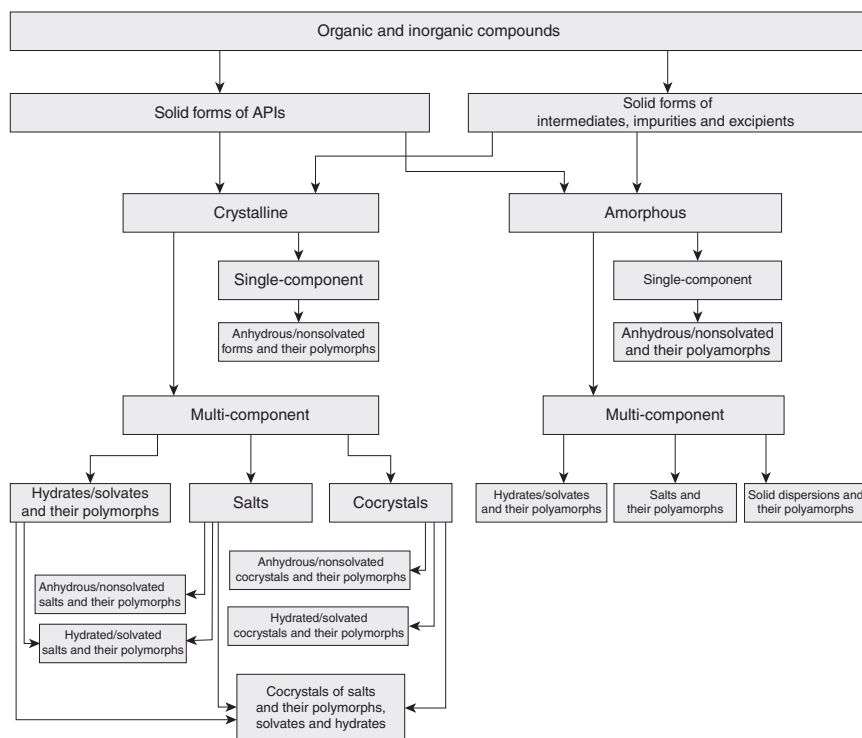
Organic and inorganic compounds

Solid forms of APIs

Solid forms of intermediates, impurities and excipients

Crystalline

Amorphous

Single-component

Anhydrous/nonsolvated forms and their polymorphs

Single-component

Anhydrous/nonsolvated and their polyamorphs

Multi-component

Multi-component

Hydrates/solvates and their polymorphs

Salts

Cocrystals

Hydrates/solvates and their polyamorphs

Salts and their polyamorphs

Solid dispersions and their polyamorphs

Anhydrous/nonsolvated cocrystals and their polymorphs

Anhydrous/nonsolvated salts and their polymorphs

Hydrated/solvated cocrystals and their polymorphs

Hydrated/solvated salts and their polymorphs

Cocrystals of salts and their polymorphs, solvates and hydrates